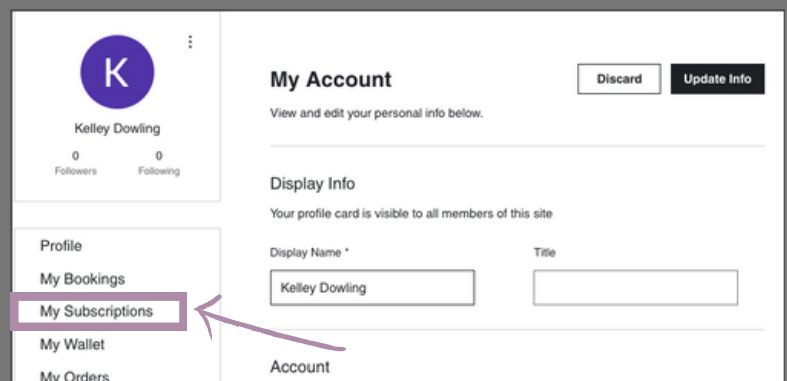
K

Kelley Dowling

0
Followers

0
Following

Profile

My Bookings

My Subscriptions

My Wallet

My Orders

My Account

View and edit your personal info below.

Discard

Update Info

Display Info

Your profile card is visible to all members of this site

Display Name *

Kelley Dowling

Title

Account